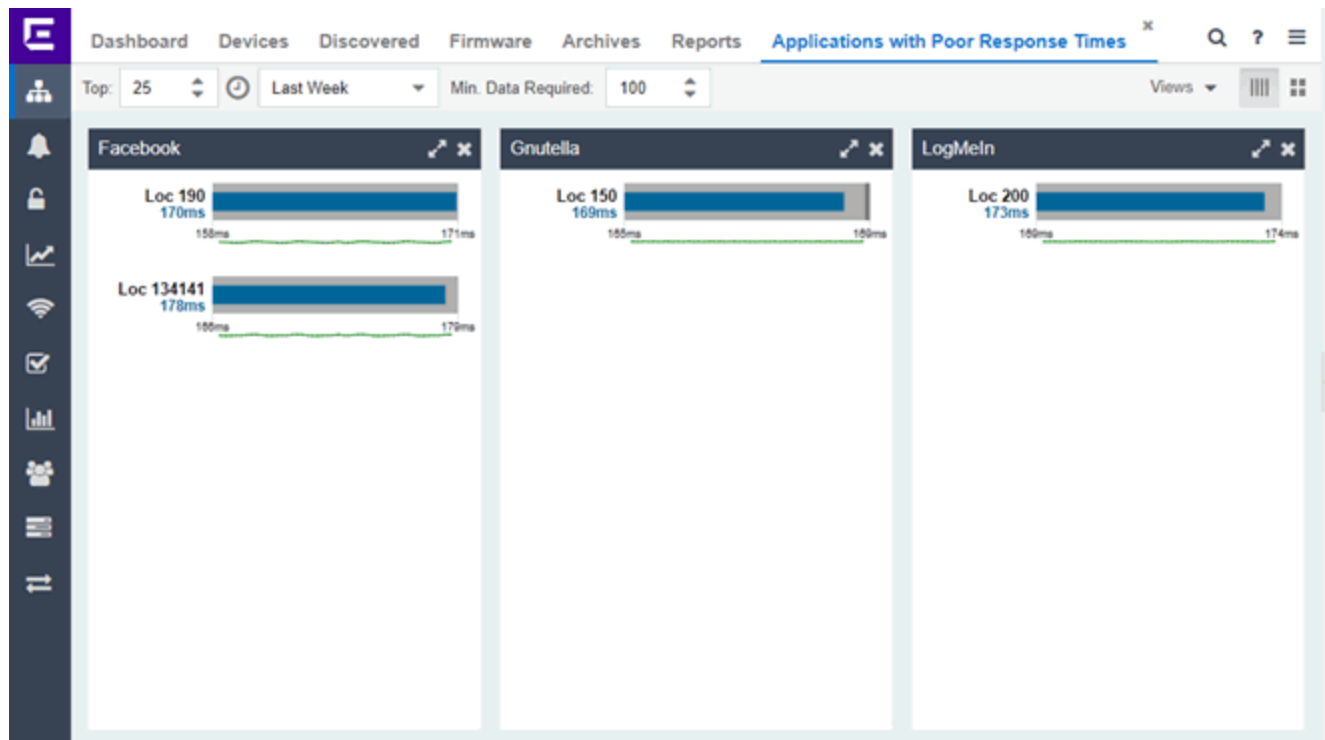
Dashboard Devices Discovered Firmware Archives Reports Applications with Poor Response Times

Top: 25 Last Week Min. Data Required: 100 Views

Facebook

Loc 190
170ms
158ms 171ms

Loc 134141
178ms
166ms 179ms

Gnutella

Loc 150
169ms
165ms 169ms

LogMeIn

Loc 200
173ms
169ms 174ms